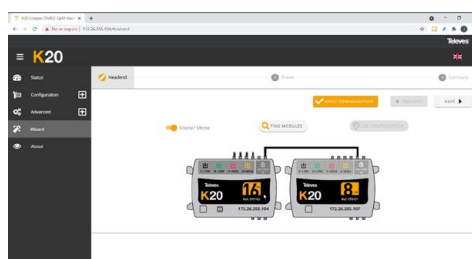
K20 Compact DVB-T QAM Hea ✕ +

No es seguro | 172.26.255.150/#/wizard

Televes

≡ K20

Status

Configuration

Advanced

Wizard

About

Headend

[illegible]

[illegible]

APPLY CONFIGURATION

PREVIOUS

NEXT

Master Mode

FIND MODULES

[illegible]

Televes

K20

16

172.26.255.150

Televes

K20

8

172.26.255.157